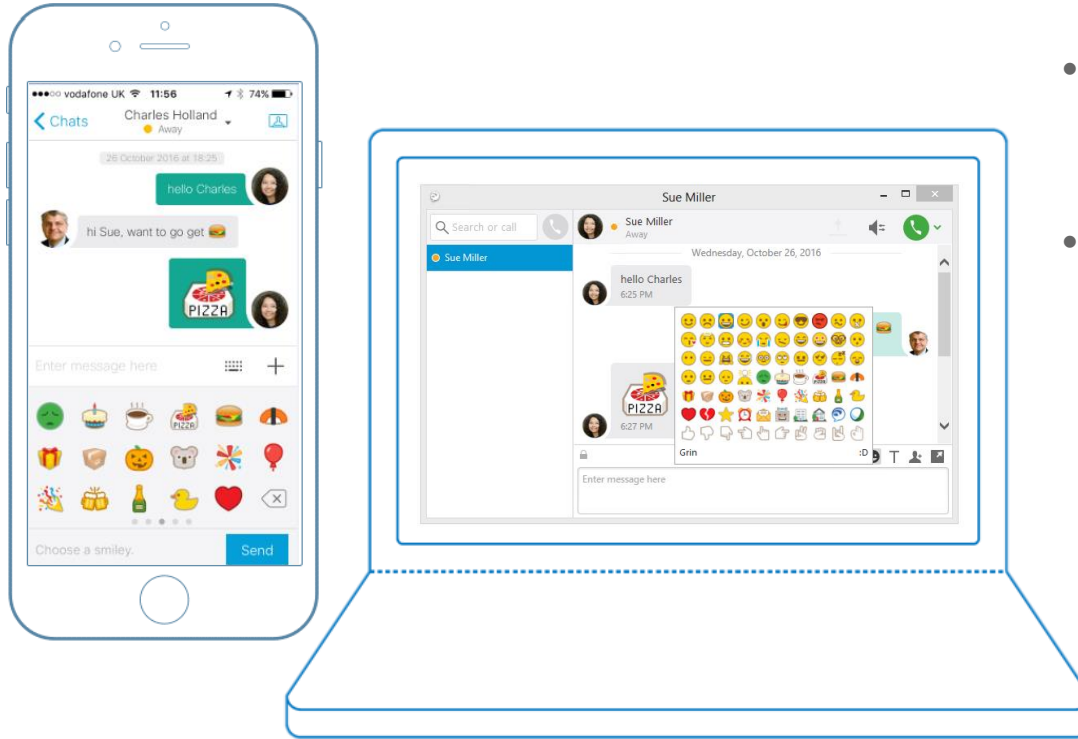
●●●○○ vodafone UK 11:56 74%

Chats
Charles Holland
Away

26 October 2016 at 18:25

hello Charles

hi Sue, want to go get

PIZZA

Enter message here

Choose a smiley.
Send

Sue Miller

Search or call

Sue Miller
Away

Sue Miller

Wednesday, October 26, 2016

hello Charles
6:25 PM

PIZZA
6:27 PM

Grin
:D

Enter message here